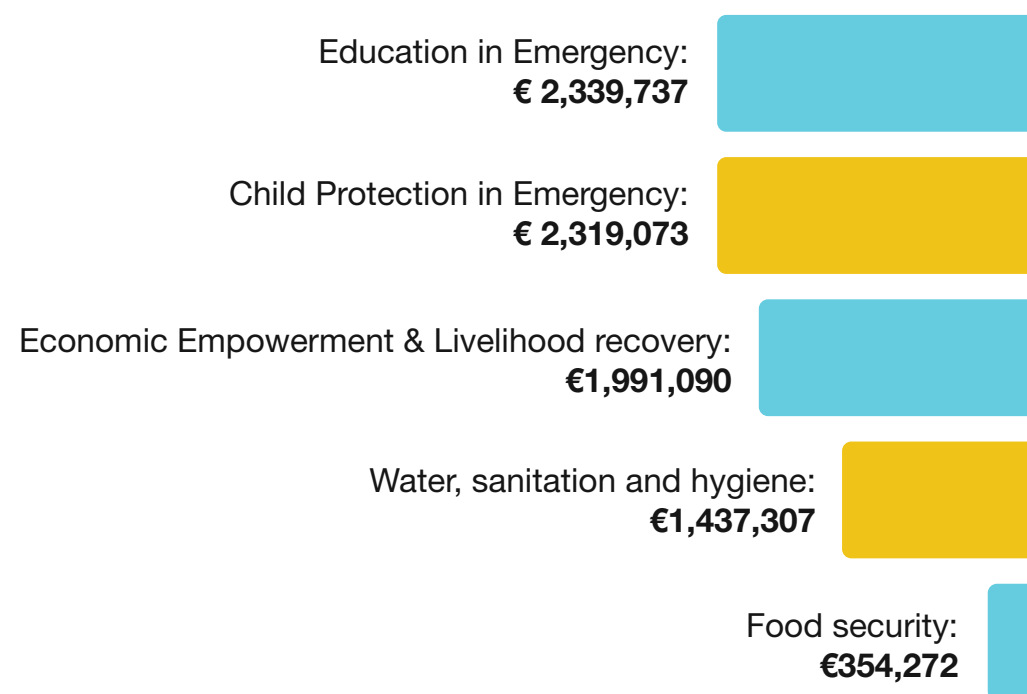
Education in Emergency:
€ 2,339,737

Child Protection in Emergency:
€ 2,319,073

Economic Empowerment & Livelihood recovery:
€1,991,090

Water, sanitation and hygiene:
€1,437,307

Food security:
€354,272